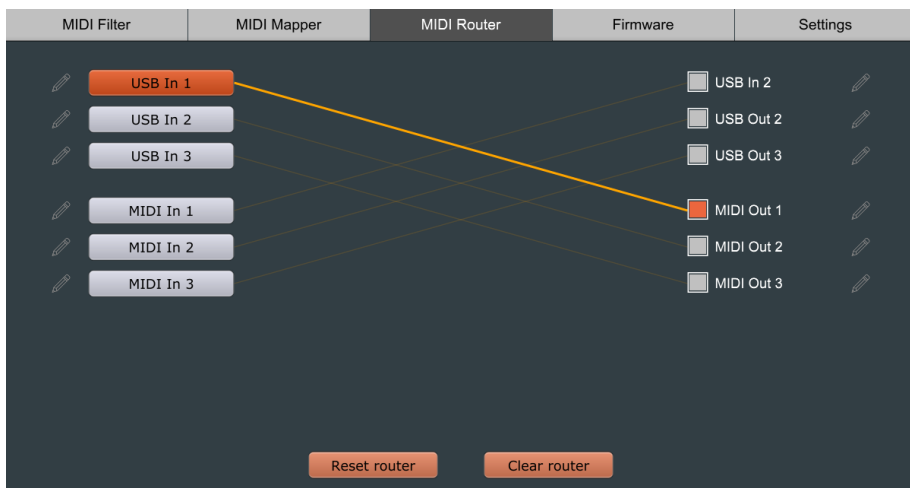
MIDI Filter | MIDI Mapper | MIDI Router | Firmware | Settings

USB In 1
USB In 2
USB In 3
MIDI In 1
MIDI In 2
MIDI In 3

USB In 2
USB Out 2
USB Out 3
MIDI Out 1
MIDI Out 2
MIDI Out 3

Reset router
Clear router